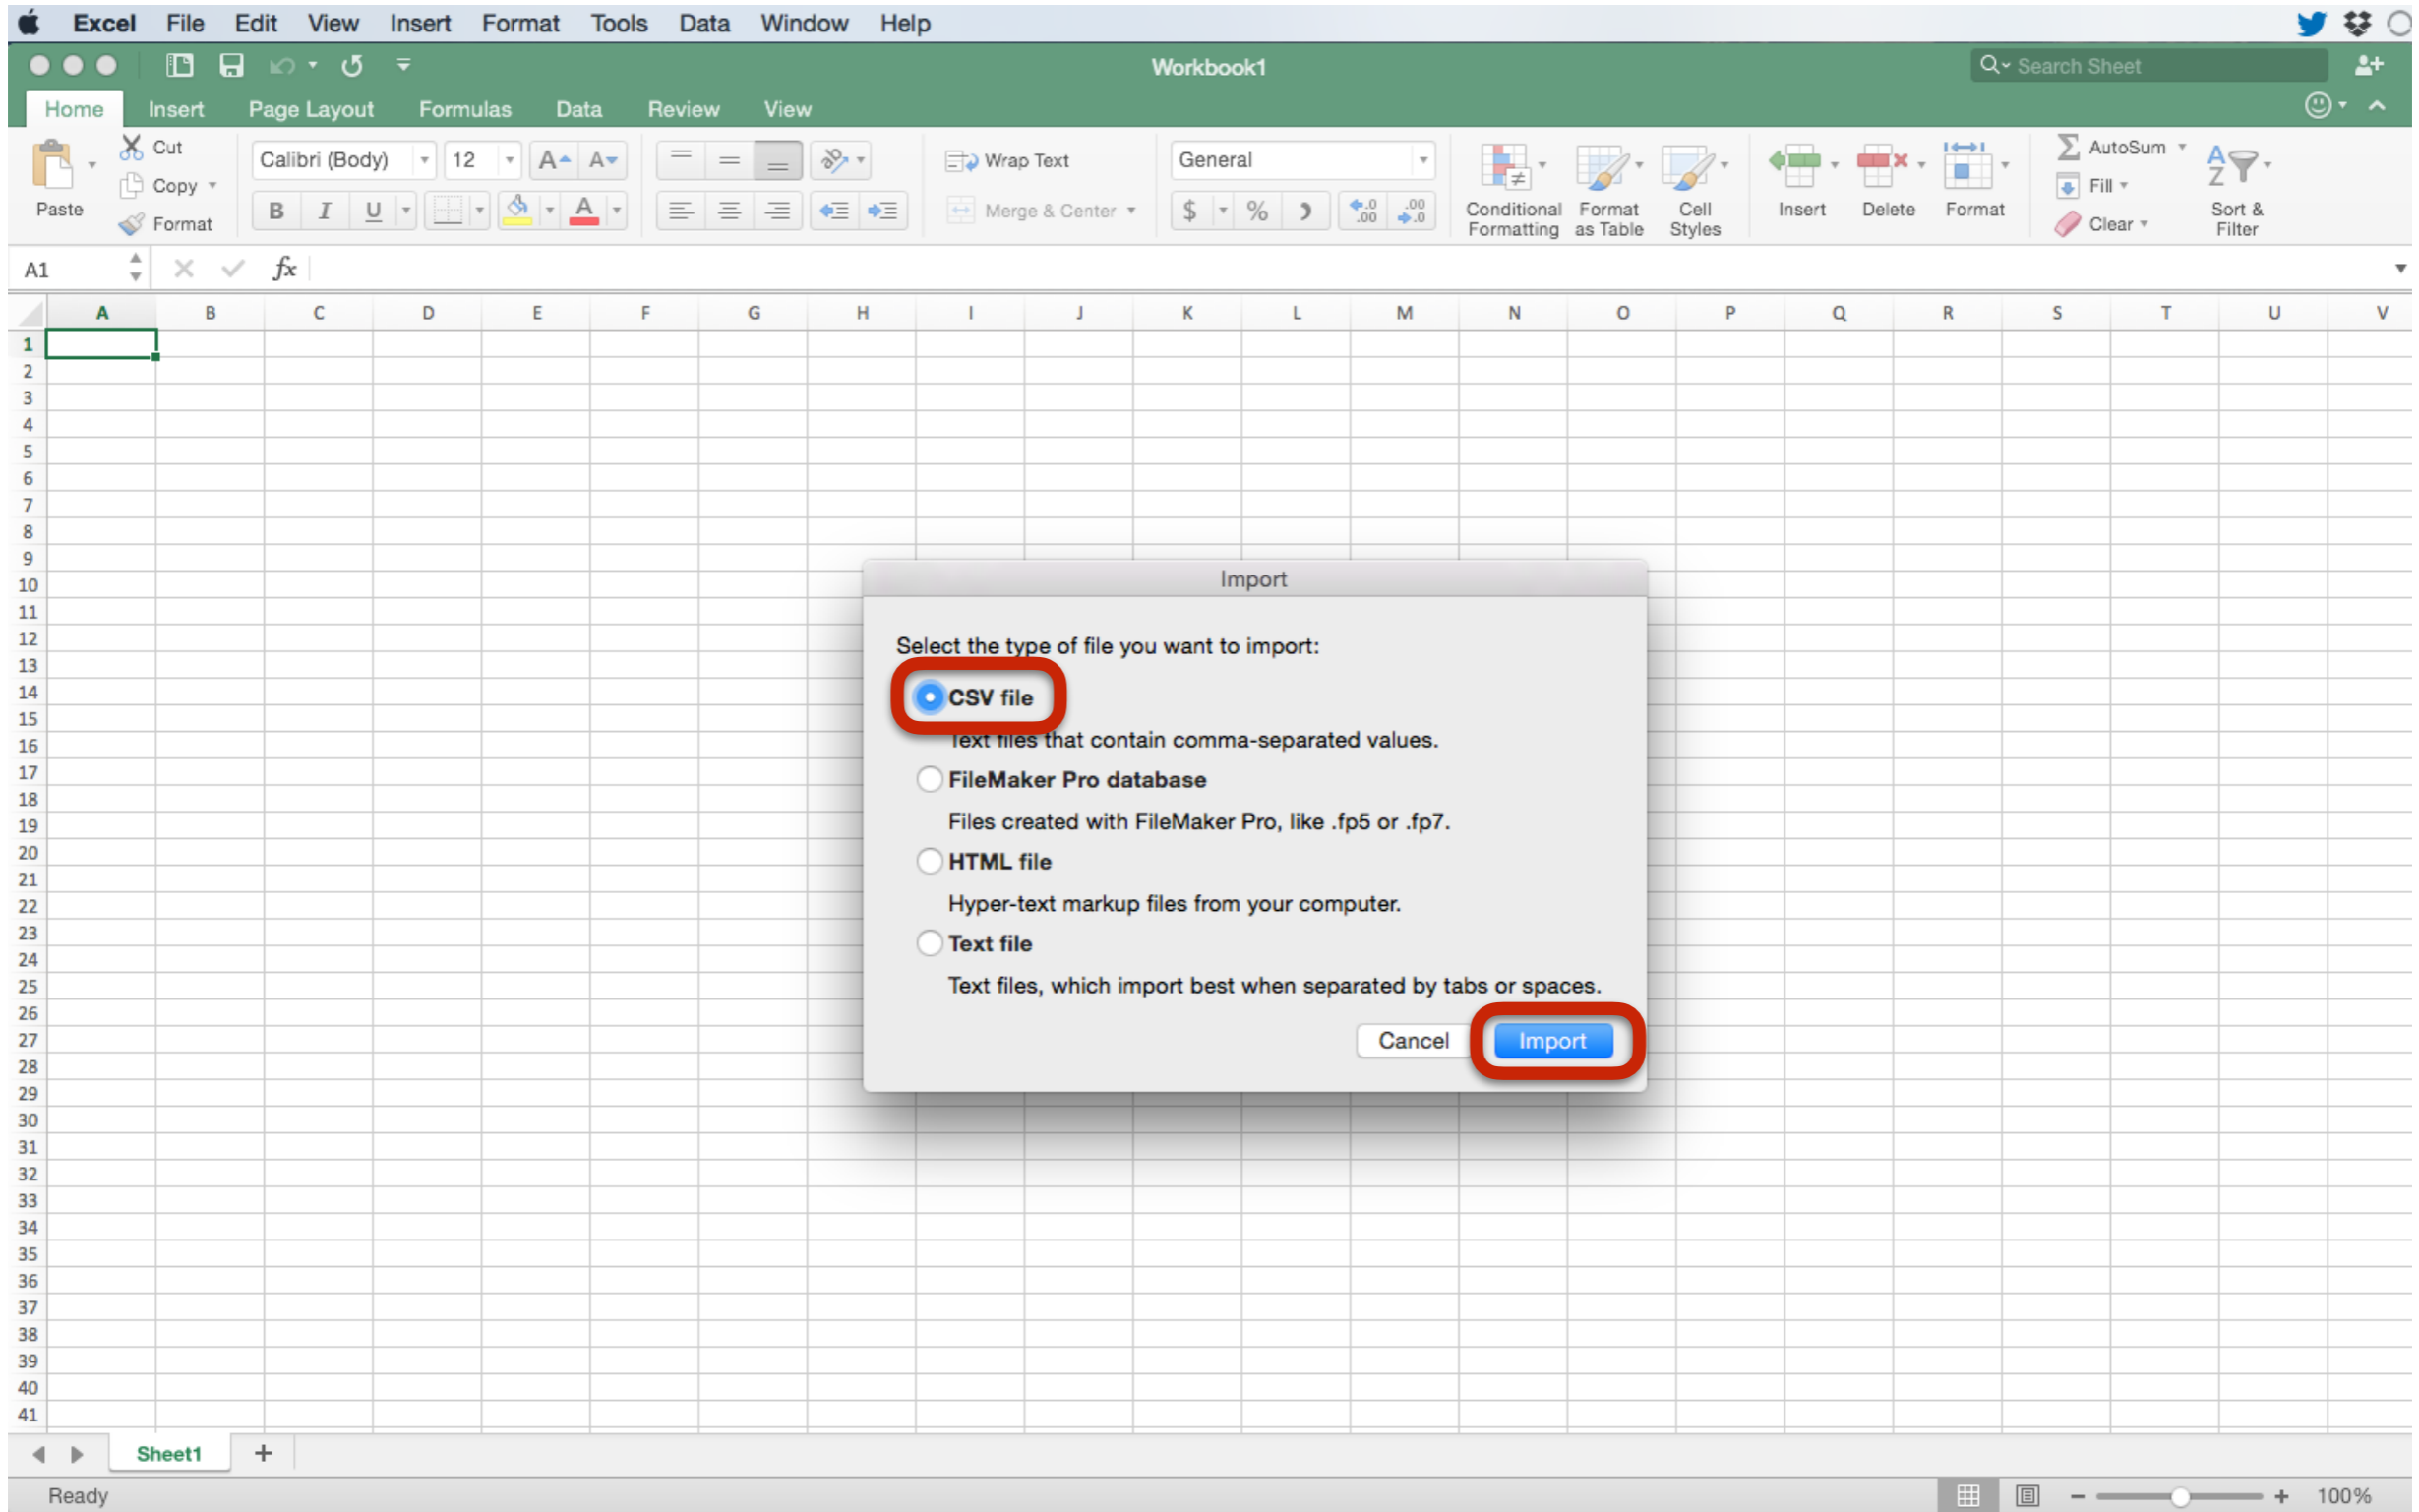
Excel File Edit View Insert Format Tools Data Window Help

Workbook1

Search Sheet

Home Insert Page Layout Formulas Data Review View

Paste Cut Copy Format Calibri (Body) 12 B I U Wrap Text Merge & Center General $ % Conditional Formatting Format as Table Cell Styles Insert Delete Format AutoSum Fill Clear Sort & Filter

A1 $fx$

| | A | B | C | D | E | F | G | H | I | J | K | L | M | N | O | P | Q | R | S | T | U | V |
|---|---|---|---|---|---|---|---|---|---|---|---|---|---|---|---|---|---|---|---|---|---|---|
| 1 | | | | | | | | | | | | | | | | | | | | | | |

2 3 4 5 6 7 8 9 10 11 12 13 14 15 16 17 18 19 20 21 22 23 24 25 26 27 28 29 30 31 32 33 34 35 36 37 38 39 40 41

Import

Select the type of file you want to import:

CSV file
Text files that contain comma-separated values.

FileMaker Pro database
Files created with FileMaker Pro, like .fp5 or .fp7.

HTML file
Hyper-text markup files from your computer.

Text file
Text files, which import best when separated by tabs or spaces.

Cancel Import

Sheet1 +

Ready 100%